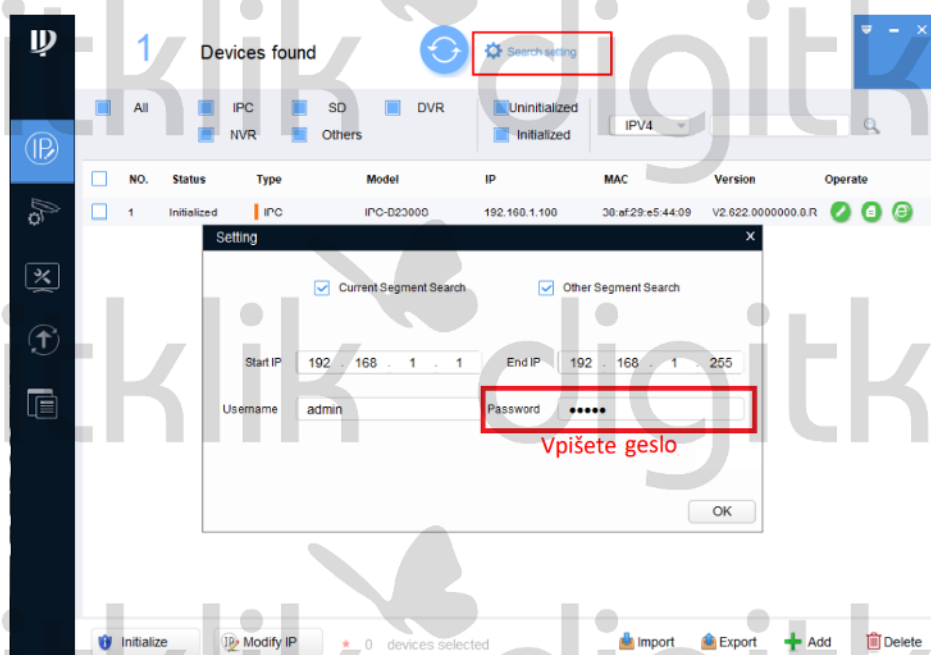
1 Devices found

Search setting

All IPC SD DVR NVR Others

Uninitialized Initialized

IPV4

| NO. | Status | Type | Model | IP | MAC | Version | Operate |
|---|---|---|---|---|---|---|---|
| 1 | Initialized | IPC | IPC-D2300G | 192.160.1.100 | 30:af:29:e5:44:09 | V2.622.0000000.0.R | |

Setting

Current Segment Search

Other Segment Search

Start IP 192 . 168 . 1 . 1

End IP 192 . 168 . 1 . 255

Username admin

Password •••••

Vpišete geslo

OK

Initialize

Modify IP

0 devices selected

Import

Export

Add

Delete

klik digitk